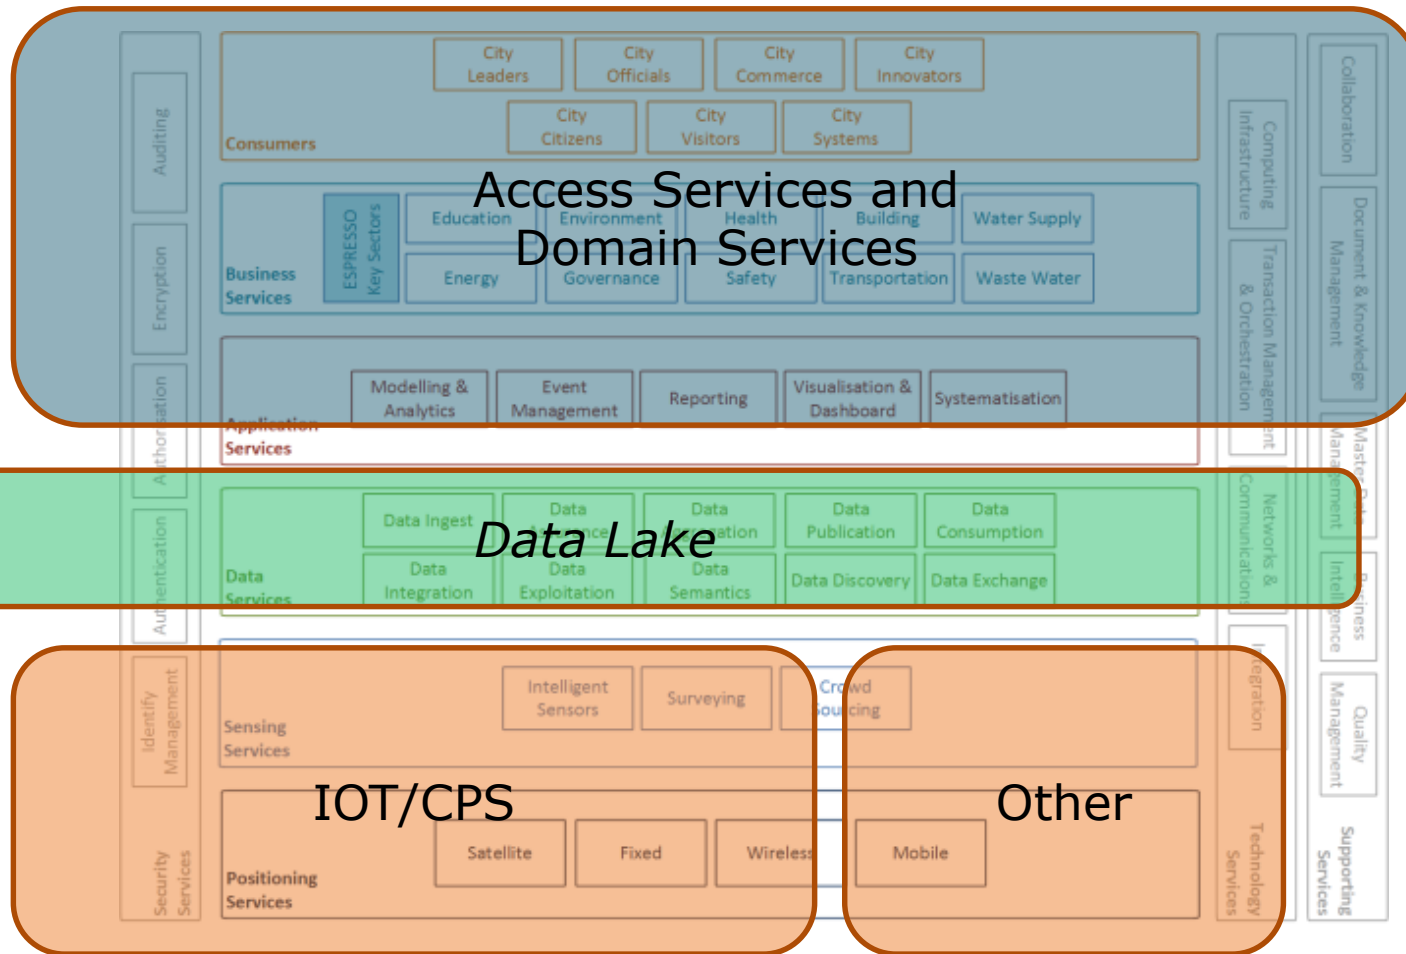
Access Services and Domain Services

City Leaders
City Officials
City Commerce
City Innovators
City Citizens
City Visitors
City Systems
Consumers

Business Services
ESPRESSO Key Sectors
Education
Environment
Health
Building
Water Supply
Energy
Governance
Safety
Transportation
Waste Water

Application Services
Modelling & Analytics
Event Management
Reporting
Visualisation & Dashboard
Systematisation

Data Lake

Data Services
Data Ingest
Data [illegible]
Data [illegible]
Data Publication
Data Consumption
Data Integration
Data Exploitation
Data Semantics
Data Discovery
Data Exchange

Sensing Services
Intelligent Sensors
Surveying
Crowd Sourcing

IOT/CPS

Other

Positioning Services
Satellite
Fixed
Wireless
Mobile

Auditing
Encryption
Authorisation
Authentication
Identify Management
Security Services

Computing Infrastructure
Transaction Management & Orchestration
Networks & Communication
Integration
Technology Services

Collaboration
Document & Knowledge Management
Master Data Management
Business Intelligence
Quality Management
Supporting Services